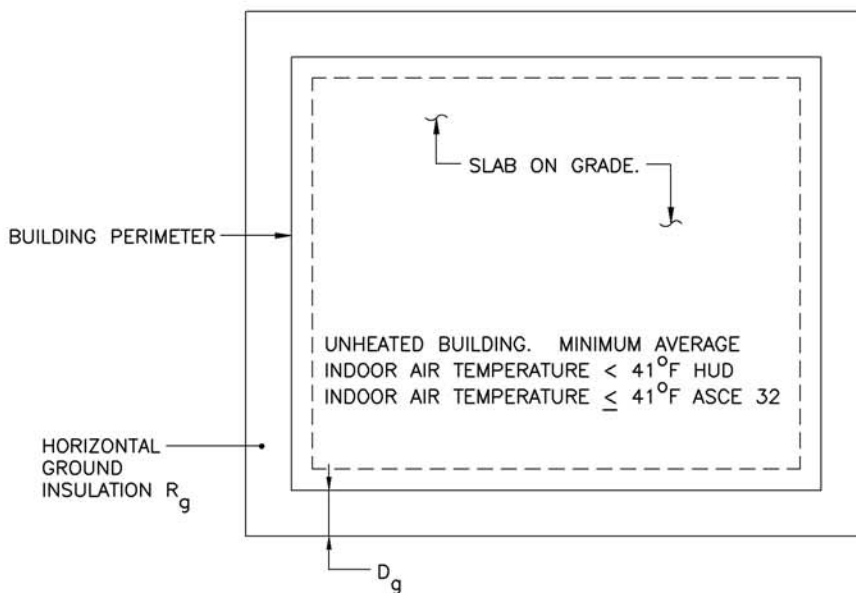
SLAB ON GRADE.

BUILDING PERIMETER

UNHEATED BUILDING. MINIMUM AVERAGE
INDOOR AIR TEMPERATURE < 41$^{O}$F HUD
INDOOR AIR TEMPERATURE $\leq$ 41$^{O}$F ASCE 32

HORIZONTAL GROUND INSULATION $R_g$

$D_g$